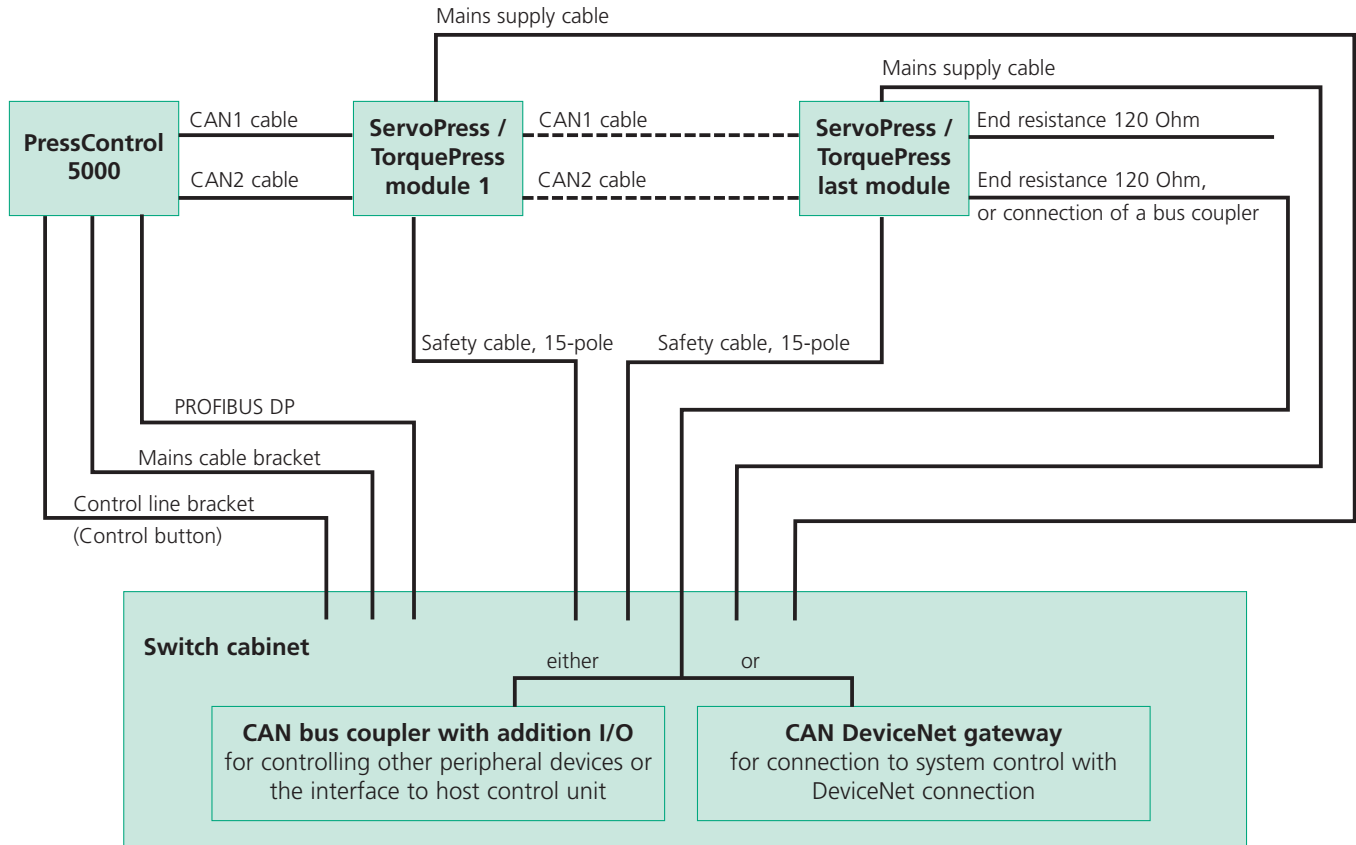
Mains supply cable

Mains supply cable

PressControl 5000

CAN1 cable

CAN2 cable

ServoPress / TorquePress module 1

CAN1 cable

CAN2 cable

ServoPress / TorquePress last module

End resistance 120 Ohm

End resistance 120 Ohm, or connection of a bus coupler

Safety cable, 15-pole

Safety cable, 15-pole

PROFIBUS DP

Mains cable bracket

Control line bracket (Control button)

Switch cabinet

either

or

CAN bus coupler with addition I/O
for controlling other peripheral devices or the interface to host control unit

CAN DeviceNet gateway
for connection to system control with DeviceNet connection